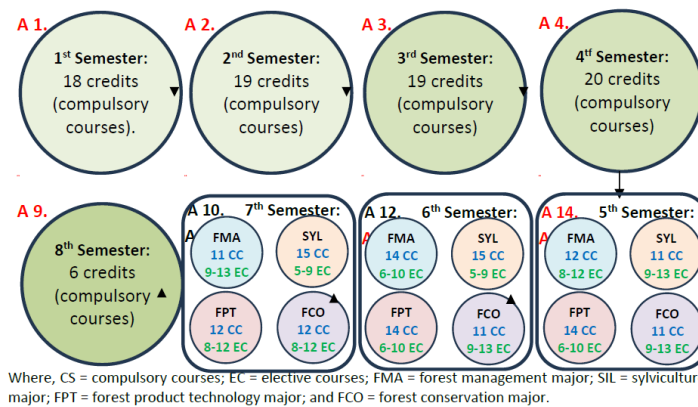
A 1.

1st Semester: 18 credits (compulsory courses).

A 2.

2nd Semester: 19 credits (compulsory courses)

A 3.

3rd Semester: 19 credits (compulsory courses)

A 4.

4tf Semester: 20 credits (compulsory courses)

A 9.

8th Semester: 6 credits (compulsory courses)

A 10.

7th Semester:

A

FMA
11 CC
9-13 EC

SYL
15 CC
5-9 EC

FPT
12 CC
8-12 EC

FCO
12 CC
8-12 EC

A 12.

6th Semester:

A

FMA
14 CC
6-10 EC

SYL
15 CC
5-9 EC

FPT
14 CC
6-10 EC

FCO
11 CC
9-13 EC

A 14.

5th Semester:

A

FMA
12 CC
8-12 EC

SYL
11 CC
9-13 EC

FPT
14 CC
6-10 EC

FCO
11 CC
9-13 EC

Where, CS = compulsory courses; EC = elective courses; FMA = forest management major; SIL = sylvicultur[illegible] major; FPT = forest product technology major; and FCO = forest conservation major.